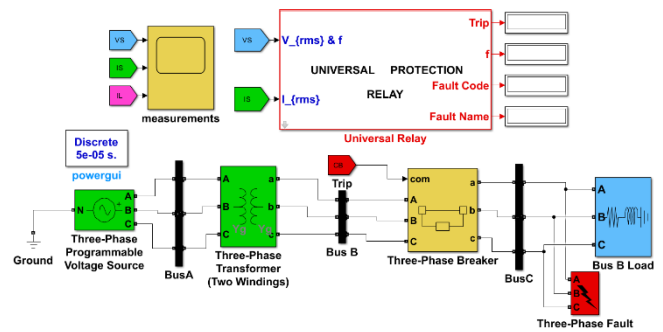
VS
IS
IL
measurements
VS
V_{rms} & f
UNIVERSAL PROTECTION RELAY
IS
I_{rms}
Trip
f
Fault Code
Fault Name
Universal Relay
Discrete
5e-05 s.
powergui
N
A
B
C
Three-Phase Programmable Voltage Source
Ground
BusA
A
B
C
a
b
c
Three-Phase Transformer (Two Windings)
CB
Trip
Bus B
com
A
B
C
a
b
c
Three-Phase Breaker
BusC
A
B
C
Bus B Load
A
B
C
Three-Phase Fault